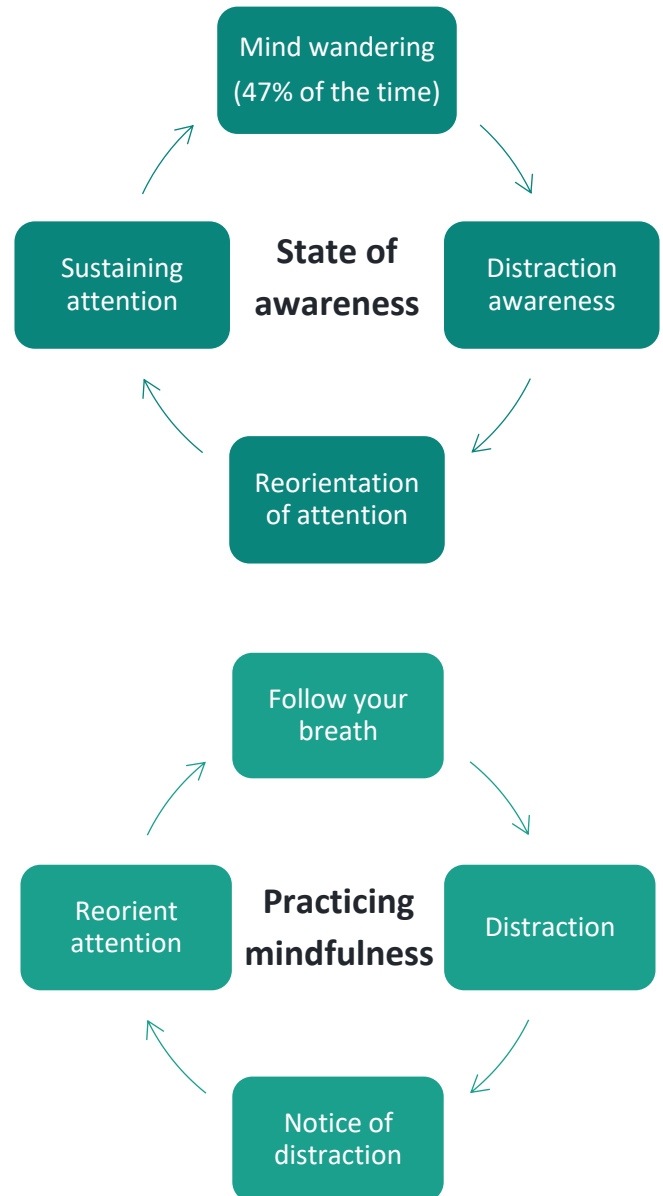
Mind wandering (47% of the time)

Distraction awareness

Reorientation of attention

Sustaining attention

State of awareness

Follow your breath

Distraction

Notice of distraction

Reorient attention

Practicing mindfulness